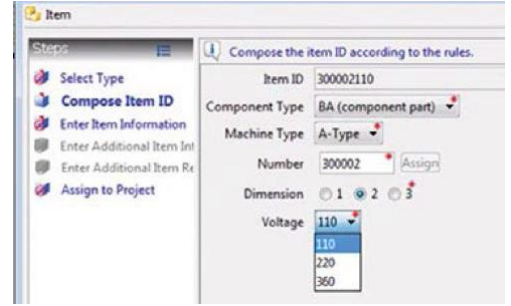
Item

Steps

Select Type
Compose Item ID
Enter Item Information
Enter Additional Item Int
Enter Additional Item Re
Assign to Project

Compose the item ID according to the rules.

Item ID 300002110
Component Type BA (component part)
Machine Type A-Type
Number 300002 Assign
Dimension 1 2 3
Voltage 110
110
220
360